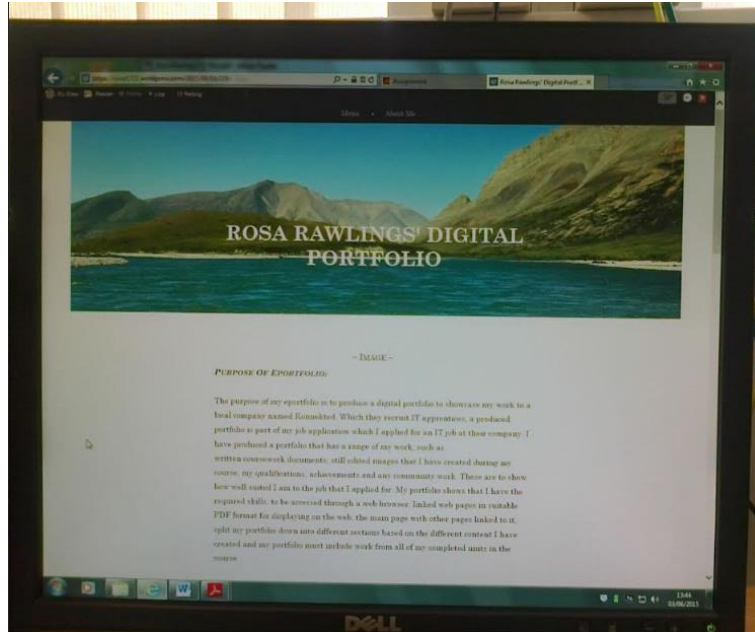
Rosa Rawlings' Digital Portf... ×

Menu · About Me

ROSA RAWLINGS' DIGITAL PORTFOLIO

– Image –

Purpose Of Eportfolio:

The purpose of my eportfolio is to produce a digital portfolio to showcase my work to a local company named Konnekted. Which they recruit IT apprentices, a produced portfolio is part of my job application which I applied for an IT job at their company. I have produced a portfolio that has a range of my work, such as written coursework documents, still edited images that I have created during my course, my qualifications, achievements and any community work. These are to show how well suited I am to the job that I applied for. My portfolio shows that I have the required skills, to be accessed through a web browser, linked web pages in suitable PDF format for displaying on the web, the main page with other pages linked to it, split my portfolio down into different sections based on the different content I have created and my portfolio must include work from all of my completed units in the course.

13:46
03/06/2013

DELL